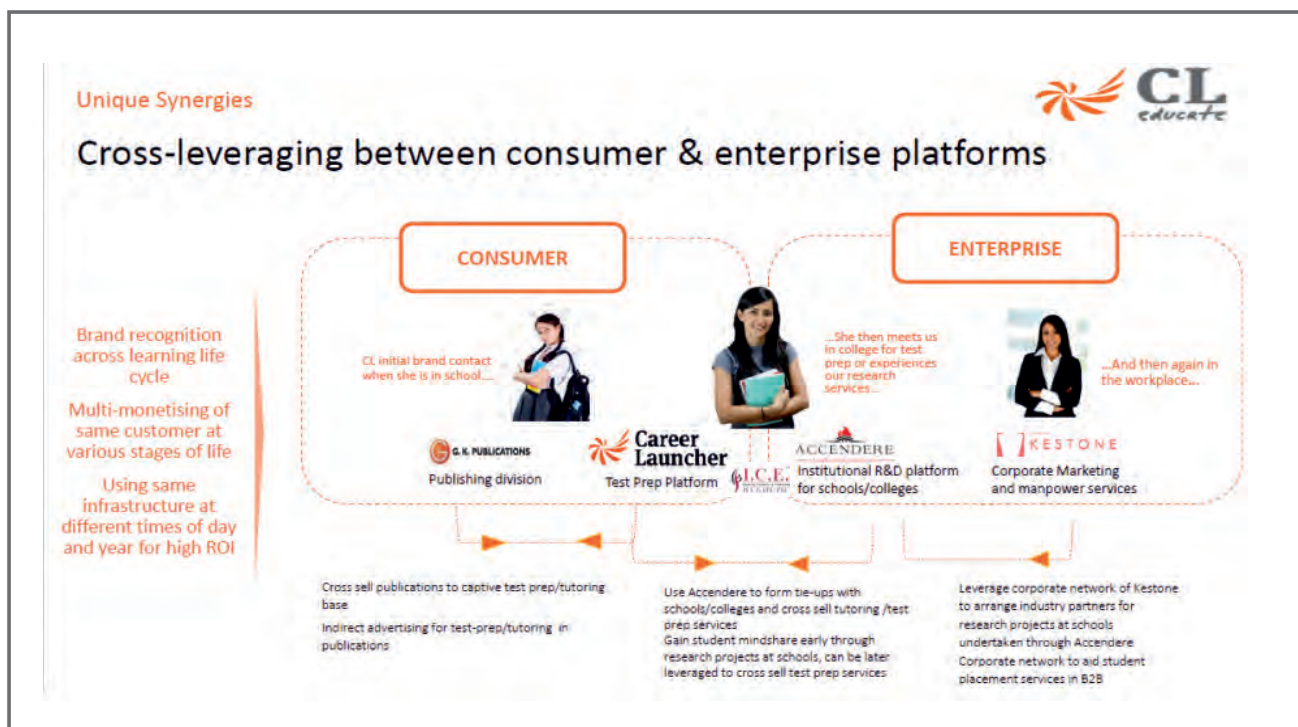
Unique Synergies

CL educate

Cross-leveraging between consumer & enterprise platforms

Brand recognition across learning life cycle

Multi-monetising of same customer at various stages of life

Using same infrastructure at different times of day and year for high ROI

CONSUMER

ENTERPRISE

CL initial brand contact when she is in school.....

...She then meets us in college for test prep or experiences our research services...

...And then again in the workplace...

G. K. PUBLICATIONS
Publishing division

Career Launcher
Test Prep Platform

I.C.E.

ACCENDERE
Institutional R&D platform for schools/colleges

KESTONE
Corporate Marketing and manpower services

Cross sell publications to captive test prep/tutoring base

Indirect advertising for test-prep/tutoring in publications

Use Accendere to form tie-ups with schools/colleges and cross sell tutoring /test prep services

Gain student mindshare early through research projects at schools, can be later leveraged to cross sell test prep services

Leverage corporate network of Kestone to arrange industry partners for research projects at schools undertaken through Accendere

Corporate network to aid student placement services in B2B